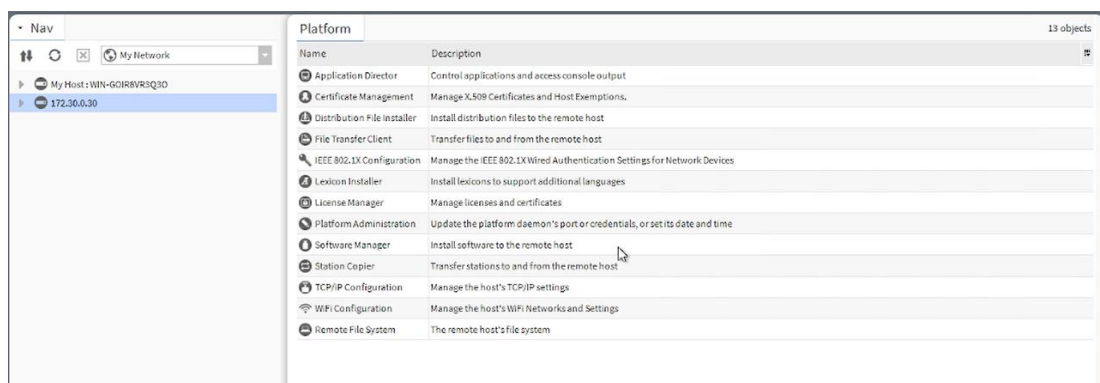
Nav

My Network

My Host : WIN-GOIR8VR3Q3D

172.30.0.30

Platform

13 objects

| Name | Description |
|---|---|
| Application Director | Control applications and access console output |
| Certificate Management | Manage X.509 Certificates and Host Exemptions. |
| Distribution File Installer | Install distribution files to the remote host |
| File Transfer Client | Transfer files to and from the remote host |
| IEEE 802.1X Configuration | Manage the IEEE 802.1X Wired Authentication Settings for Network Devices |
| Lexicon Installer | Install lexicons to support additional languages |
| License Manager | Manage licenses and certificates |
| Platform Administration | Update the platform daemon's port or credentials, or set its date and time |
| Software Manager | Install software to the remote host |
| Station Copier | Transfer stations to and from the remote host |
| TCP/IP Configuration | Manage the host's TCP/IP settings |
| WiFi Configuration | Manage the host's WiFi Networks and Settings |
| Remote File System | The remote host's file system |